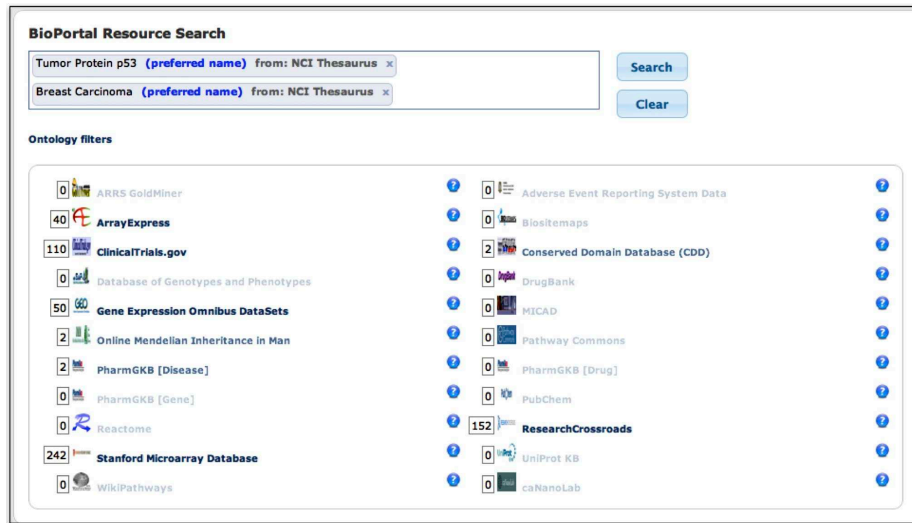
BioPortal Resource Search

Tumor Protein p53 (preferred name) from: NCI Thesaurus ×

Breast Carcinoma (preferred name) from: NCI Thesaurus ×

Search

Clear

Ontology filters

0 ARRS GoldMiner ?

40 ArrayExpress ?

110 ClinicalTrials.gov ?

0 Database of Genotypes and Phenotypes ?

50 Gene Expression Omnibus DataSets ?

2 Online Mendelian Inheritance in Man ?

2 PharmGKB [Disease] ?

0 PharmGKB [Gene] ?

0 Reactome ?

242 Stanford Microarray Database ?

0 WikiPathways ?

0 Adverse Event Reporting System Data ?

0 Biositemaps ?

2 Conserved Domain Database (CDD) ?

0 DrugBank ?

0 MICAD ?

0 Pathway Commons ?

0 PharmGKB [Drug] ?

0 PubChem ?

152 ResearchCrossroads ?

0 UniProt KB ?

0 caNanoLab ?